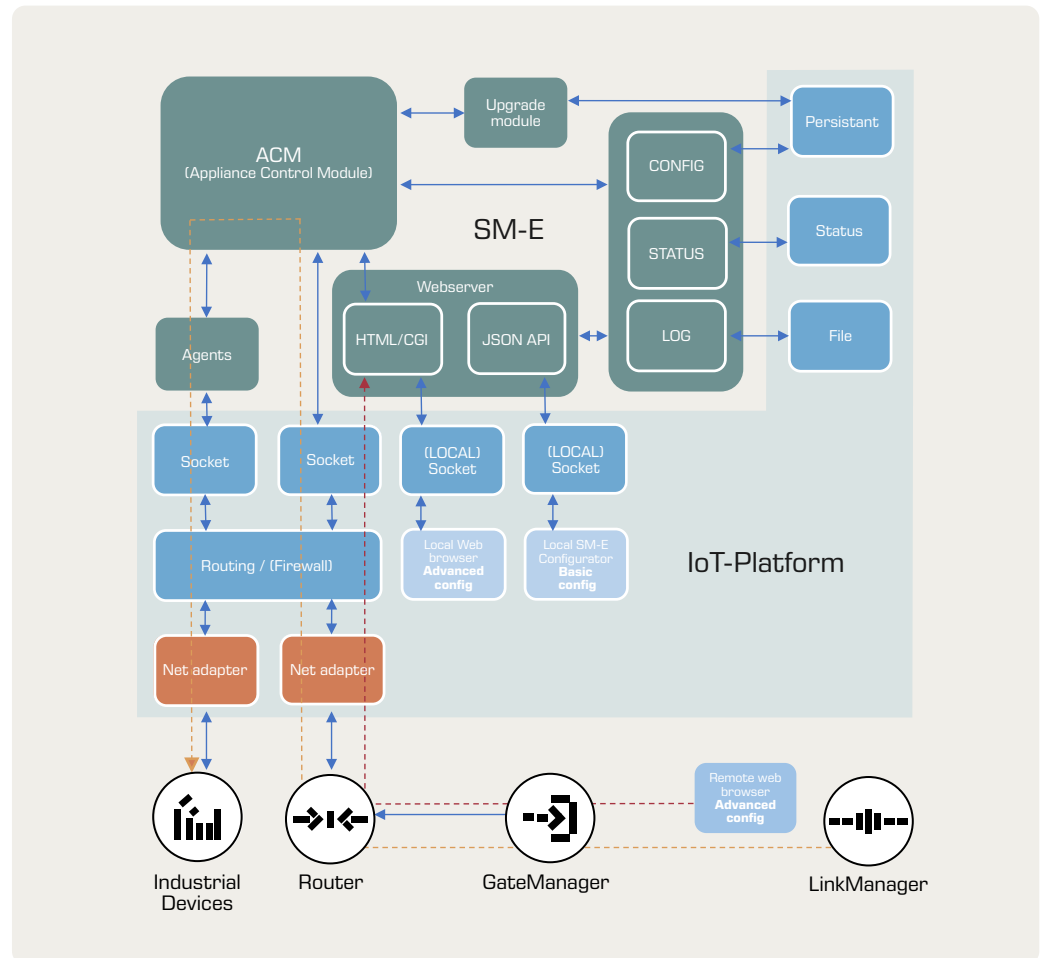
ACM
(Appliance Control Module)

Upgrade module

Persistant

CONFIG

STATUS

LOG

Status

File

SM-E

Webserver

HTML/CGI

JSON API

Agents

Socket

Socket

(LOCAL) Socket

(LOCAL) Socket

Routing / (Firewall)

Local Web browser **Advanced config**

Local SM-E Configurator **Basic config**

IoT-Platform

Net adapter

Net adapter

Remote web browser **Advanced config**

Industrial Devices

Router

GateManager

LinkManager